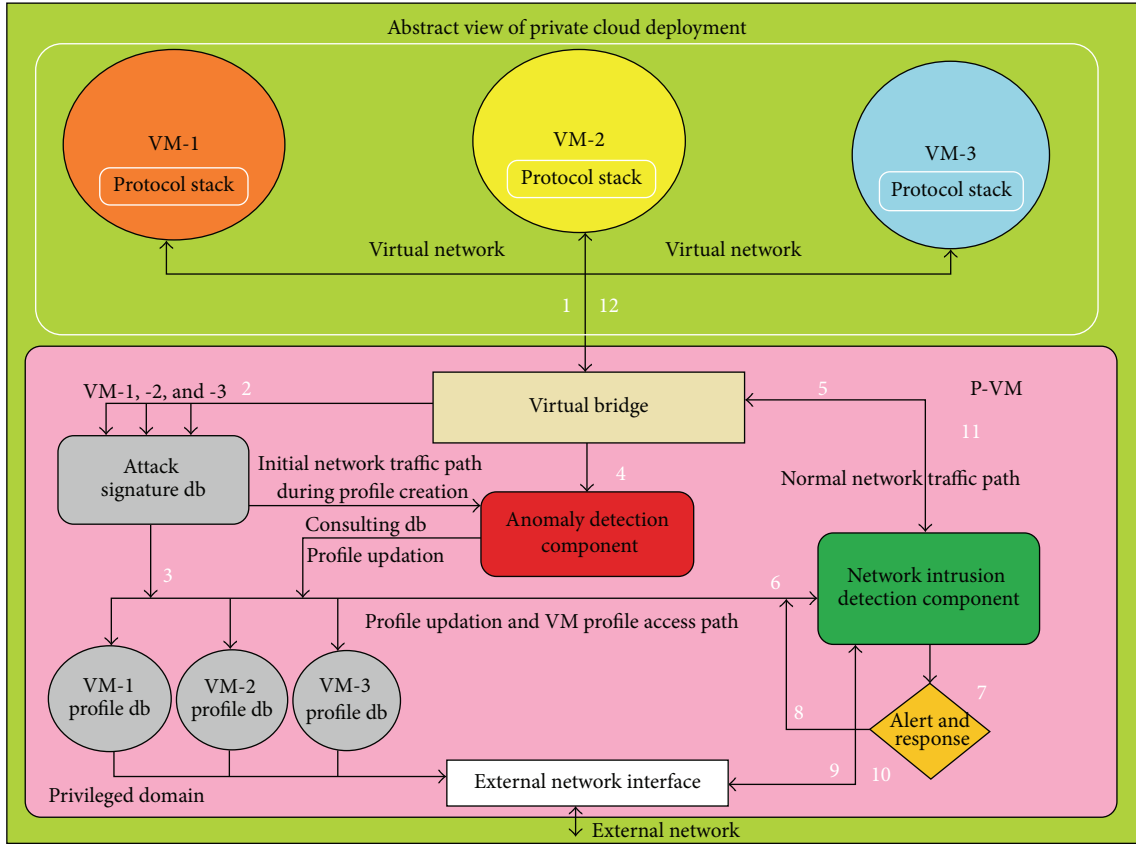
Abstract view of private cloud deployment

VM-1
Protocol stack

VM-2
Protocol stack

VM-3
Protocol stack

Virtual network

Virtual network

1 12

VM-1, -2, and -3 2

Virtual bridge

5

P-VM

11

Attack signature db

Initial network traffic path during profile creation

4

Normal network traffic path

Consulting db
Profile updation

Anomaly detection component

Network intrusion detection component

3

6

Profile updation and VM profile access path

VM-1 profile db

VM-2 profile db

VM-3 profile db

8

Alert and response

7

9

10

External network interface

Privileged domain

External network